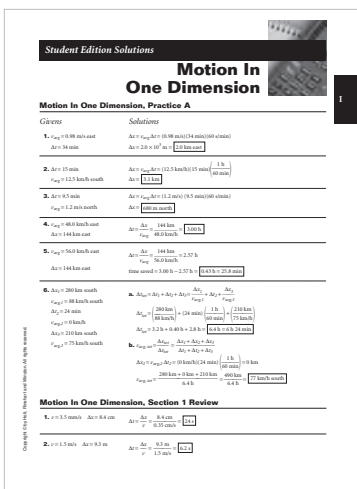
Student Edition Solutions

Motion In One Dimension

I

Motion In One Dimension, Practice A

Givens

Solutions

1. $v_{avg} = 0.98$ m/s east
$\Delta t = 34$ min

$\Delta x = v_{avg}\Delta t = (0.98 \text{ m/s})(34 \text{ min})(60 \text{ s/min})$
$\Delta x = 2.0 \times 10^3$ m = 2.0 km east

2. $\Delta t = 15$ min
$v_{avg} = 12.5$ km/h south

$\Delta x = v_{avg}\Delta t = (12.5 \text{ km/h})(15 \text{ min})\left(\frac{1 \text{ h}}{60 \text{ min}}\right)$
$\Delta x = 3.1$ km

3. $\Delta t = 9.5$ min
$v_{avg} = 1.2$ m/s north

$\Delta x = v_{avg}\Delta t = (1.2 \text{ m/s})(9.5 \text{ min})(60 \text{ s/min})$
$\Delta x = 680$ m north

4. $v_{avg} = 48.0$ km/h east
$\Delta x = 144$ km east

$\Delta t = \frac{\Delta x}{v_{avg}} = \frac{144 \text{ km}}{48.0 \text{ km/h}} = 3.00$ h

5. $v_{avg} = 56.0$ km/h east
$\Delta x = 144$ km east

$\Delta t = \frac{\Delta x}{v_{avg}} = \frac{144 \text{ km}}{56.0 \text{ km/h}} = 2.57$ h
time saved = 3.00 h − 2.57 h = 0.43 h = 25.8 min

6. $\Delta x_1 = 280$ km south
$v_{avg,1} = 88$ km/h south
$\Delta t_2 = 24$ min
$v_{avg,2} = 0$ km/h
$\Delta x_3 = 210$ km south
$v_{avg,3} = 75$ km/h south

a. $\Delta t_{tot} = \Delta t_1 + \Delta t_2 + \Delta t_3 = \frac{\Delta x_1}{v_{avg,1}} + \Delta t_2 + \frac{\Delta x_3}{v_{avg,3}}$
$\Delta t_{tot} = \frac{280 \text{ km}}{88 \text{ km/h}} + (24 \text{ min})\left(\frac{1 \text{ h}}{60 \text{ min}}\right) + \left(\frac{210 \text{ km}}{75 \text{ km/h}}\right)$
$\Delta t_{tot} = 3.2 \text{ h} + 0.40 \text{ h} + 2.8 \text{ h} =$ 6.4 h = 6 h 24 min

b. $v_{avg} = \frac{\Delta x_{tot}}{\Delta t_{tot}} = \frac{\Delta x_1 + \Delta x_2 + \Delta x_3}{\Delta t_1 + \Delta t_2 + \Delta t_3}$
$\Delta x_2 = v_{avg,2}\Delta t_2 = (0 \text{ km/h})(24 \text{ min})\left(\frac{1 \text{ h}}{60 \text{ min}}\right) = 0$ km
$v_{avg} = \frac{280 \text{ km} + 0 \text{ km} + 210 \text{ km}}{6.4 \text{ h}} = \frac{490 \text{ km}}{6.4 \text{ h}} =$ 77 km/h south

Motion In One Dimension, Section 1 Review

1. $v = 3.5$ mm/s $\Delta x = 8.4$ cm

$\Delta t = \frac{\Delta x}{v} = \frac{8.4 \text{ cm}}{0.35 \text{ cm/s}} =$ 24 s

2. $v = 1.5$ m/s $\Delta x = 9.3$ m

$\Delta t = \frac{\Delta x}{v} = \frac{9.3 \text{ m}}{1.5 \text{ m/s}} =$ 6.2 s

Copyright © by Holt, Rinehart and Winston. All rights reserved.